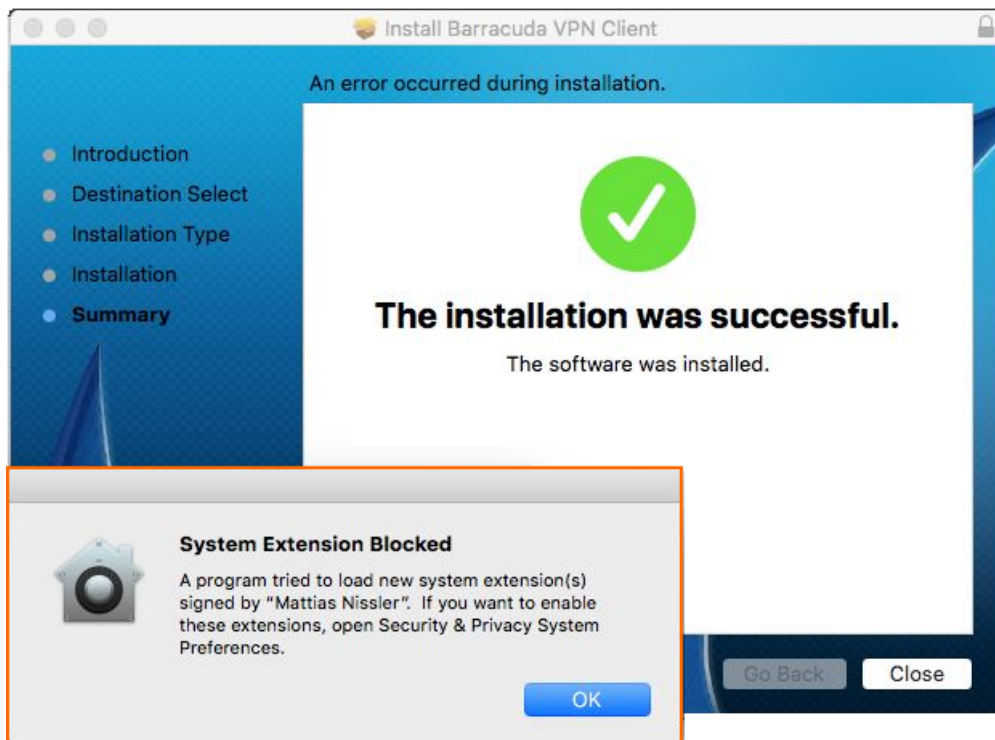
Install Barracuda VPN Client

An error occurred during installation.

Introduction
Destination Select
Installation Type
Installation
Summary

The installation was successful.

The software was installed.

System Extension Blocked

A program tried to load new system extension(s) signed by "Mattias Nissler". If you want to enable these extensions, open Security & Privacy System Preferences.

OK

Go Back

Close